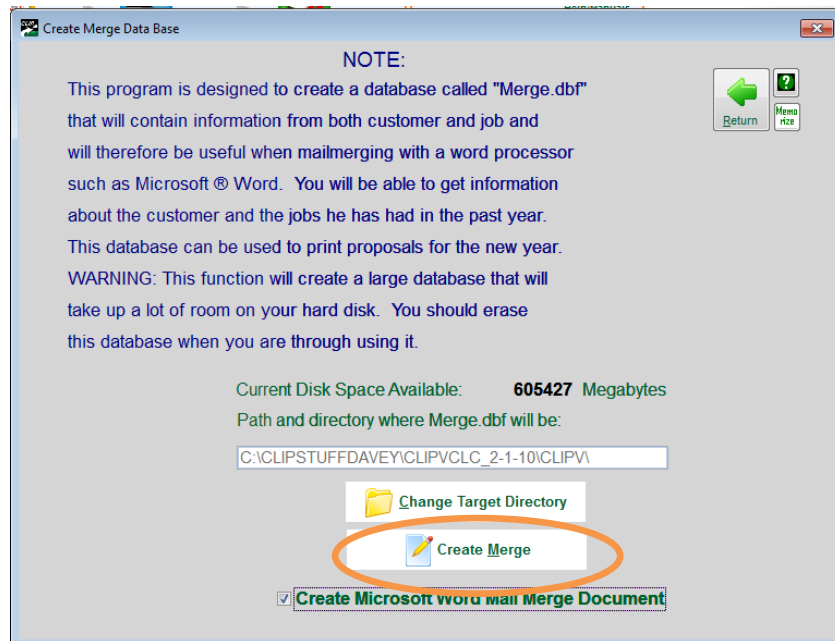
Create Merge Data Base

NOTE:

This program is designed to create a database called "Merge.dbf" that will contain information from both customer and job and will therefore be useful when mailmerging with a word processor such as Microsoft ® Word. You will be able to get information about the customer and the jobs he has had in the past year. This database can be used to print proposals for the new year. WARNING: This function will create a large database that will take up a lot of room on your hard disk. You should erase this database when you are through using it.

Return

?

Memo rize

Current Disk Space Available: 605427 Megabytes

Path and directory where Merge.dbf will be:

C:\CLIPSTUFFDAVEY\CLIPVCLC_2-1-10\CLIPV\

Change Target Directory

Create Merge

☑ Create Microsoft Word Mail Merge Document